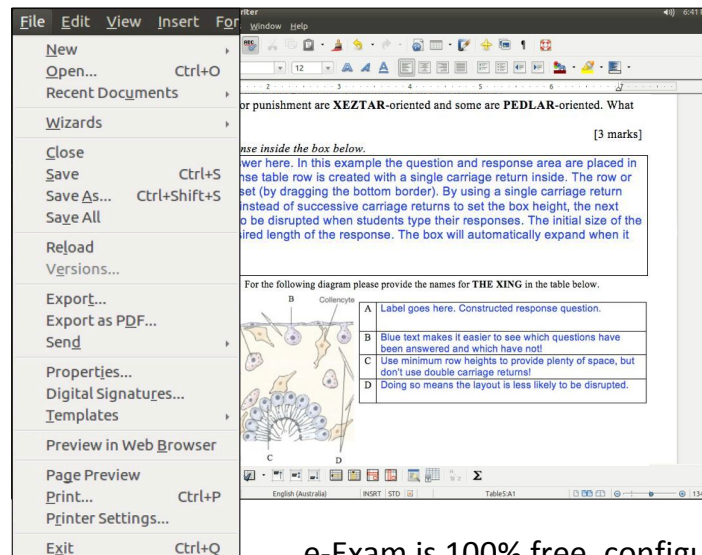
File Edit View Insert For

New
Open... Ctrl+O
Recent Documents
Wizards
Close
Save Ctrl+S
Save As... Ctrl+Shift+S
Save All
Reload
Versions...
Export...
Export as PDF...
Send
Properties...
Digital Signatures...
Templates
Preview in Web Browser
Page Preview
Print... Ctrl+P
Printer Settings...
Exit Ctrl+Q

riter
Window Help

12

or punishment are XEZTAR-oriented and some are PEDLAR-oriented. What

[3 marks]

nse inside the box below.

wer here. In this example the question and response area are placed in nse table row is created with a single carriage return inside. The row or set (by dragging the bottom border). By using a single carriage return instead of successive carriage returns to set the box height, the next o be disrupted when students type their responses. The initial size of the ired length of the response. The box will automatically expand when it

For the following diagram please provide the names for THE XING in the table below.

B Collencyte

C D

| A | Label goes here. Constructed response question. |
|---|---|
| B | Blue text makes it easier to see which questions have been answered and which have not! |
| C | Use minimum row heights to provide plenty of space, but don't use double carriage returns! |
| D | Doing so means the layout is less likely to be disrupted. |

Σ

English (Australia) INSRT STD Table5:A1

e-Exam is 100% free, configu